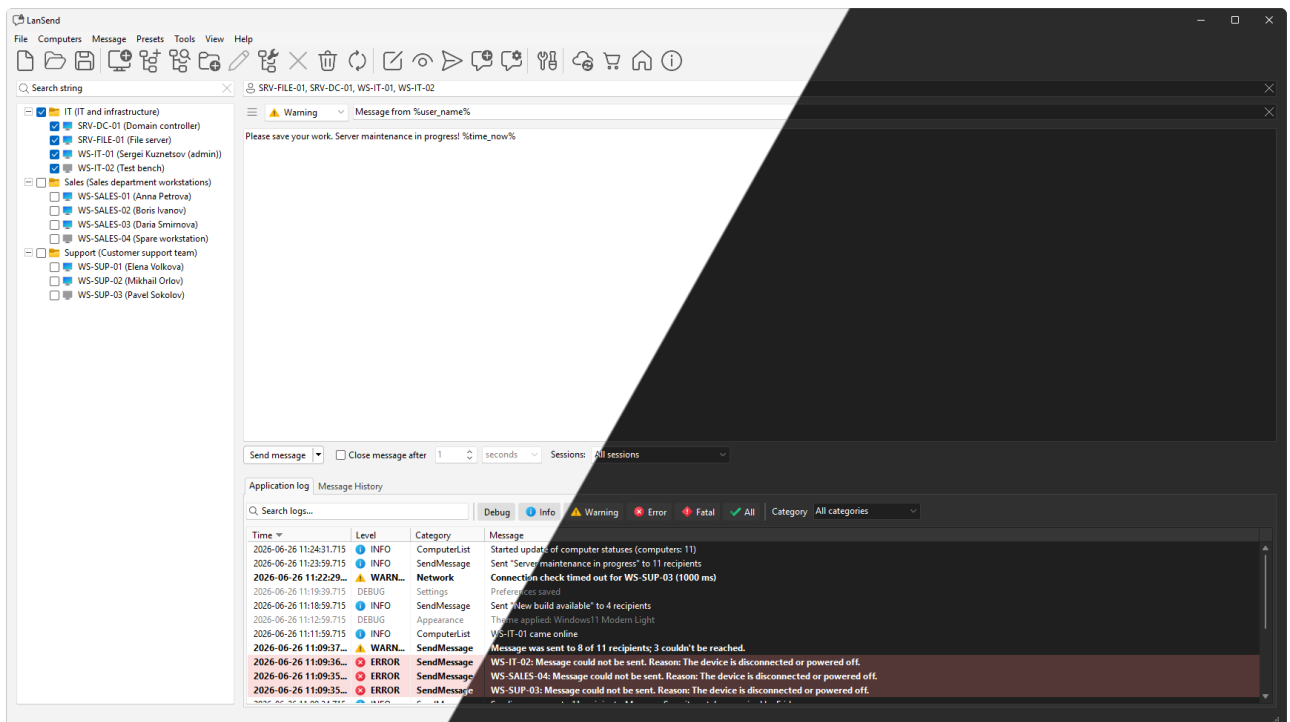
LanSend

File Computers Message Presets Tools View Help

Search string

SRV-FILE-01, SRV-DC-01, WS-IT-01, WS-IT-02

IT (IT and infrastructure)
SRV-DC-01 (Domain controller)
SRV-FILE-01 (File server)
WS-IT-01 (Sergei Kuznetsov (admin))
WS-IT-02 (Test bench)
Sales (Sales department workstations)
WS-SALES-01 (Anna Petrova)
WS-SALES-02 (Boris Ivanov)
WS-SALES-03 (Daria Smirnova)
WS-SALES-04 (Spare workstation)
Support (Customer support team)
WS-SUP-01 (Elena Volkova)
WS-SUP-02 (Mikhail Orlov)
WS-SUP-03 (Pavel Sokolov)

Warning Message from %user_name%

Please save your work. Server maintenance in progress! %time_now%

Send message Close message after 1 seconds Sessions: All sessions

Application log Message History

Search logs... Debug Info Warning Error Fatal All Category All categories

| Time | Level | Category | Message |
|---|---|---|---|
| 2026-06-26 11:24:31.715 | INFO | ComputerList | Started update of computer statuses (computers: 11) |
| 2026-06-26 11:23:59.715 | INFO | SendMessage | Sent "Server maintenance in progress" to 11 recipients |
| 2026-06-26 11:22:29... | WARN... | Network | Connection check timed out for WS-SUP-03 (1000 ms) |
| 2026-06-26 11:19:39.715 | DEBUG | Settings | Preferences saved |
| 2026-06-26 11:18:59.715 | INFO | SendMessage | Sent "New build available" to 4 recipients |
| 2026-06-26 11:12:59.715 | DEBUG | Appearance | Theme applied: Windows11 Modern Light |
| 2026-06-26 11:11:59.715 | INFO | ComputerList | WS-IT-01 came online |
| 2026-06-26 11:09:37... | WARN... | SendMessage | Message was sent to 8 of 11 recipients; 3 couldn't be reached. |
| 2026-06-26 11:09:36... | ERROR | SendMessage | WS-IT-02: Message could not be sent. Reason: The device is disconnected or powered off. |
| 2026-06-26 11:09:35... | ERROR | SendMessage | WS-SALES-04: Message could not be sent. Reason: The device is disconnected or powered off. |
| 2026-06-26 11:09:35... | ERROR | SendMessage | WS-SUP-03: Message could not be sent. Reason: The device is disconnected or powered off. |